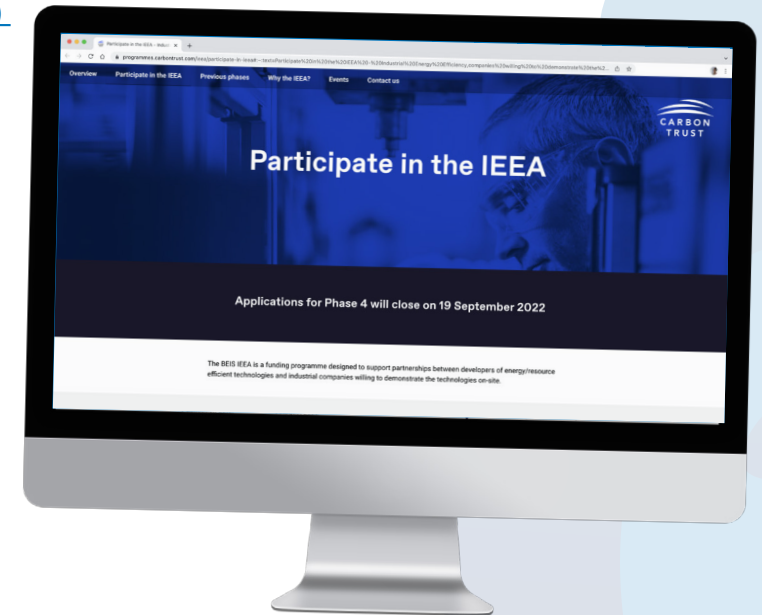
Participate in the IEEA - Indus

programmes.carbontrust.com/ieea/participate-in-ieea#:~:text=Participate%20in%20the%20IEEA%20-%20Industrial%20Energy%20Efficiency,companies%20willing%20to%20demonstrate%20the%2...

Overview Participate in the IEEA Previous phases Why the IEEA? Events Contact us

CARBON TRUST

Participate in the IEEA

Applications for Phase 4 will close on 19 September 2022

The BEIS IEEA is a funding programme designed to support partnerships between developers of energy/resource efficient technologies and industrial companies willing to demonstrate the technologies on-site.